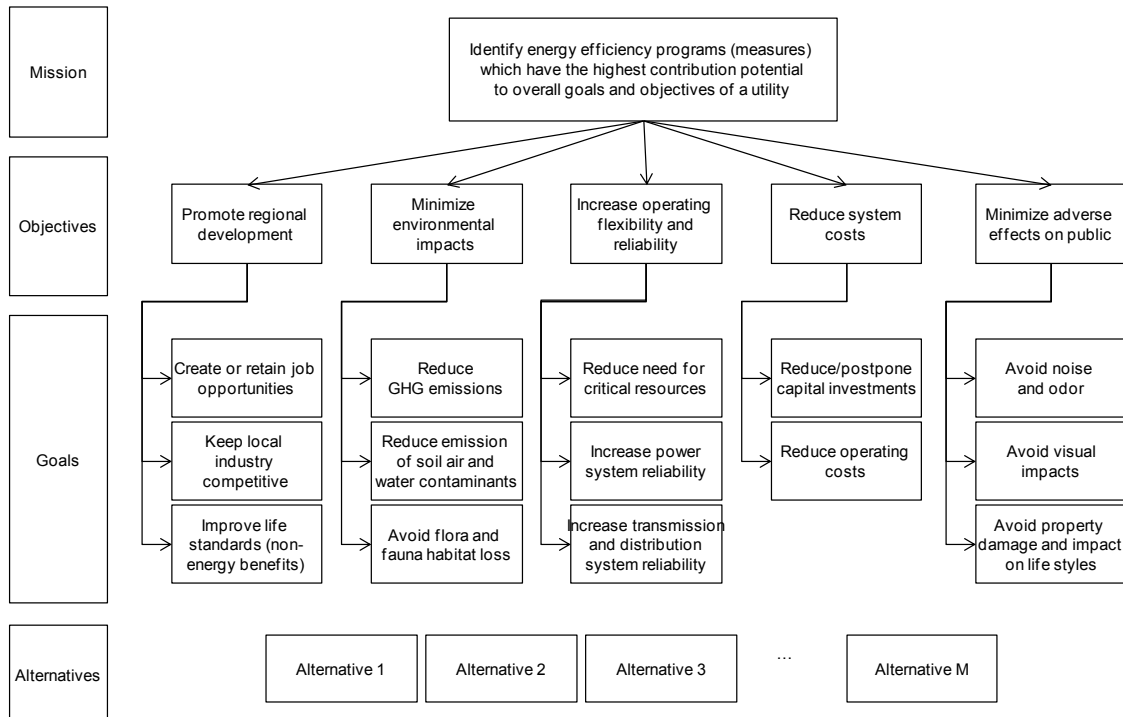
Mission

Identify energy efficiency programs (measures) which have the highest contribution potential to overall goals and objectives of a utility

Objectives

Promote regional development

Minimize environmental impacts

Increase operating flexibility and reliability

Reduce system costs

Minimize adverse effects on public

Goals

Create or retain job opportunities

Keep local industry competitive

Improve life standards (non-energy benefits)

Reduce GHG emissions

Reduce emission of soil air and water contaminants

Avoid flora and fauna habitat loss

Reduce need for critical resources

Increase power system reliability

Increase transmission and distribution system reliability

Reduce/postpone capital investments

Reduce operating costs

Avoid noise and odor

Avoid visual impacts

Avoid property damage and impact on life styles

Alternatives

Alternative 1

Alternative 2

Alternative 3

...

Alternative M